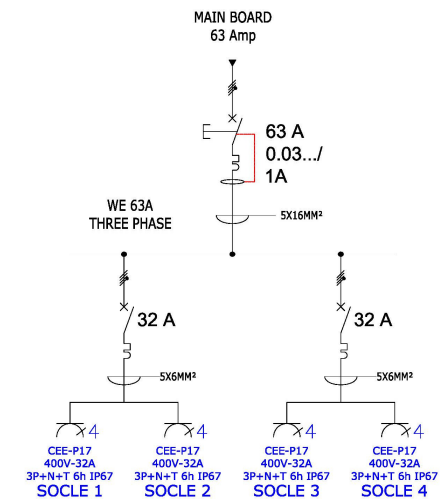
MAIN BOARD
63 Amp

63 A
0.03.../
1A

WE 63A
THREE PHASE

5X16MM²

32 A

32 A

5X6MM²

5X6MM²

4

4

4

4

CEE-P17
400V-32A
3P+N+T 6h IP67
SOCLE 1

CEE-P17
400V-32A
3P+N+T 6h IP67
SOCLE 2

CEE-P17
400V-32A
3P+N+T 6h IP67
SOCLE 3

CEE-P17
400V-32A
3P+N+T 6h IP67
SOCLE 4